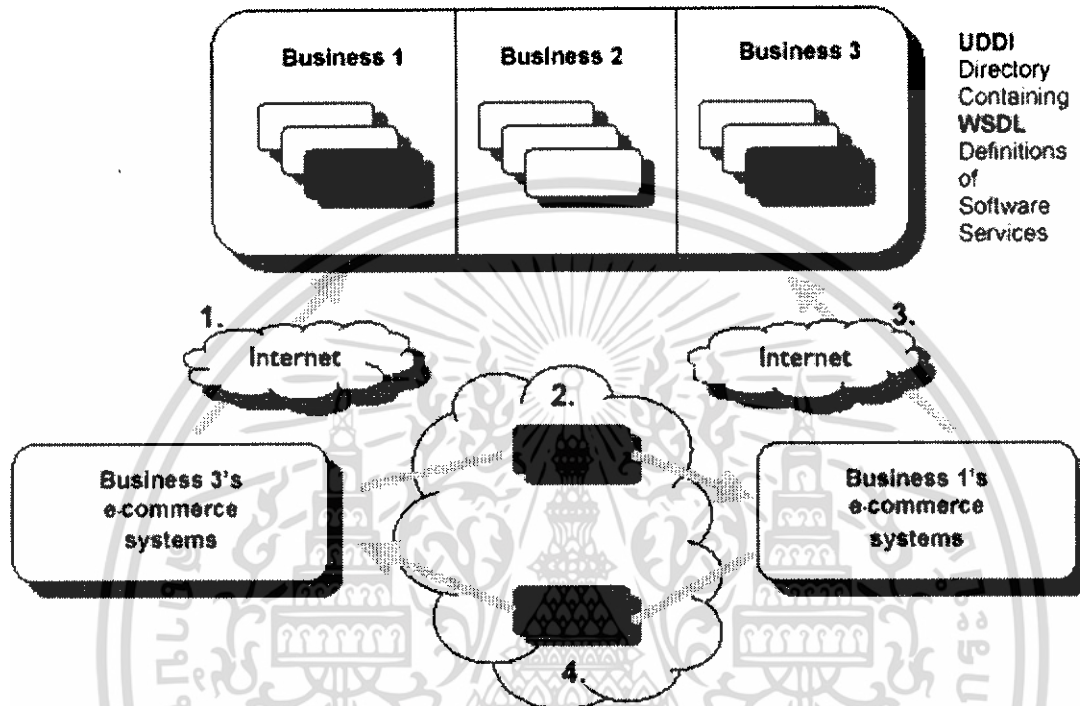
Business 1

Business 2

Business 3

UDDI Directory Containing WSDL Definitions of Software Services

1.

Internet

3.

Internet

2.

Business 3's e-commerce systems

Business 1's e-commerce systems

4.